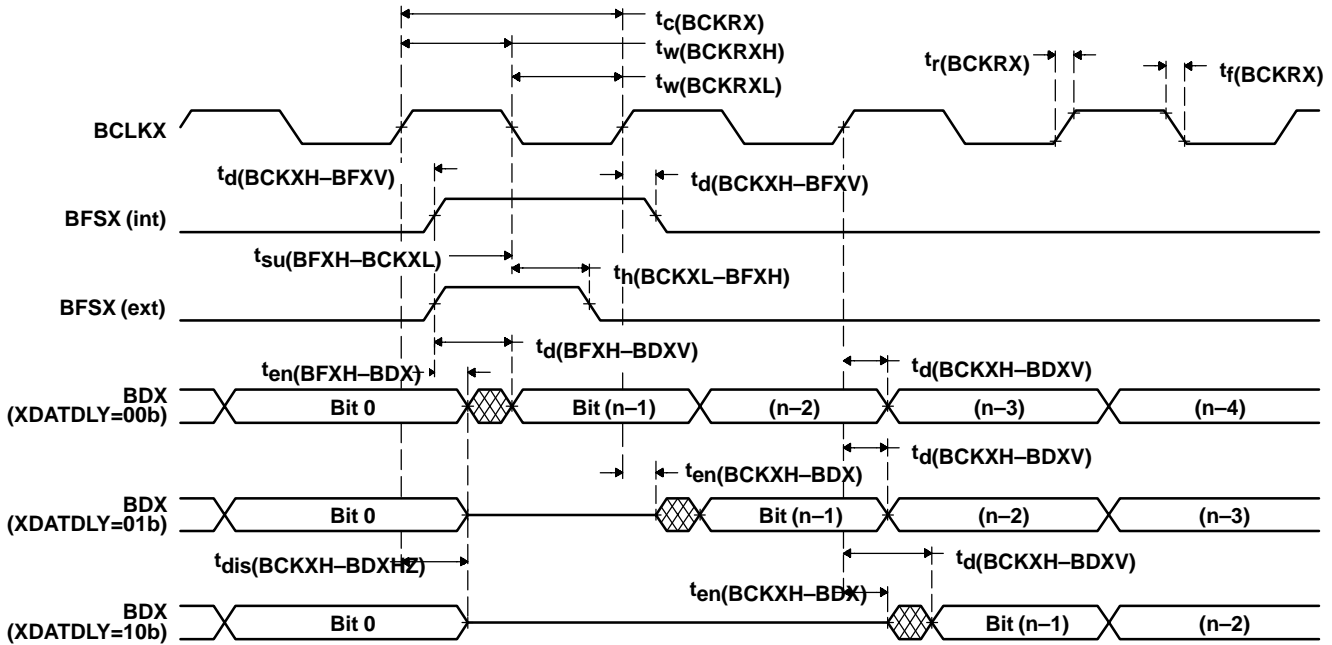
$t_{c(BCKRX)}$
$t_{w(BCKRXH)}$
$t_{w(BCKRXL)}$
$t_{r(BCKRX)}$
$t_{f(BCKRX)}$
BCLKX
$t_{d(BCKXH–BFXV)}$
$t_{d(BCKXH–BFXV)}$
BFSX (int)
$t_{su(BFXH–BCKXL)}$
$t_{h(BCKXL–BFXH)}$
BFSX (ext)
$t_{d(BFXH–BDXV)}$
$t_{en(BFXH–BDX)}$
$t_{d(BCKXH–BDXV)}$
BDX (XDATDLY=00b)
Bit 0
Bit (n–1)
(n–2)
(n–3)
(n–4)
$t_{d(BCKXH–BDXV)}$
$t_{en(BCKXH–BDX)}$
BDX (XDATDLY=01b)
Bit 0
Bit (n–1)
(n–2)
(n–3)
$t_{dis(BCKXH–BDXHZ)}$
$t_{d(BCKXH–BDXV)}$
$t_{en(BCKXH–BDX)}$
BDX (XDATDLY=10b)
Bit 0
Bit (n–1)
(n–2)